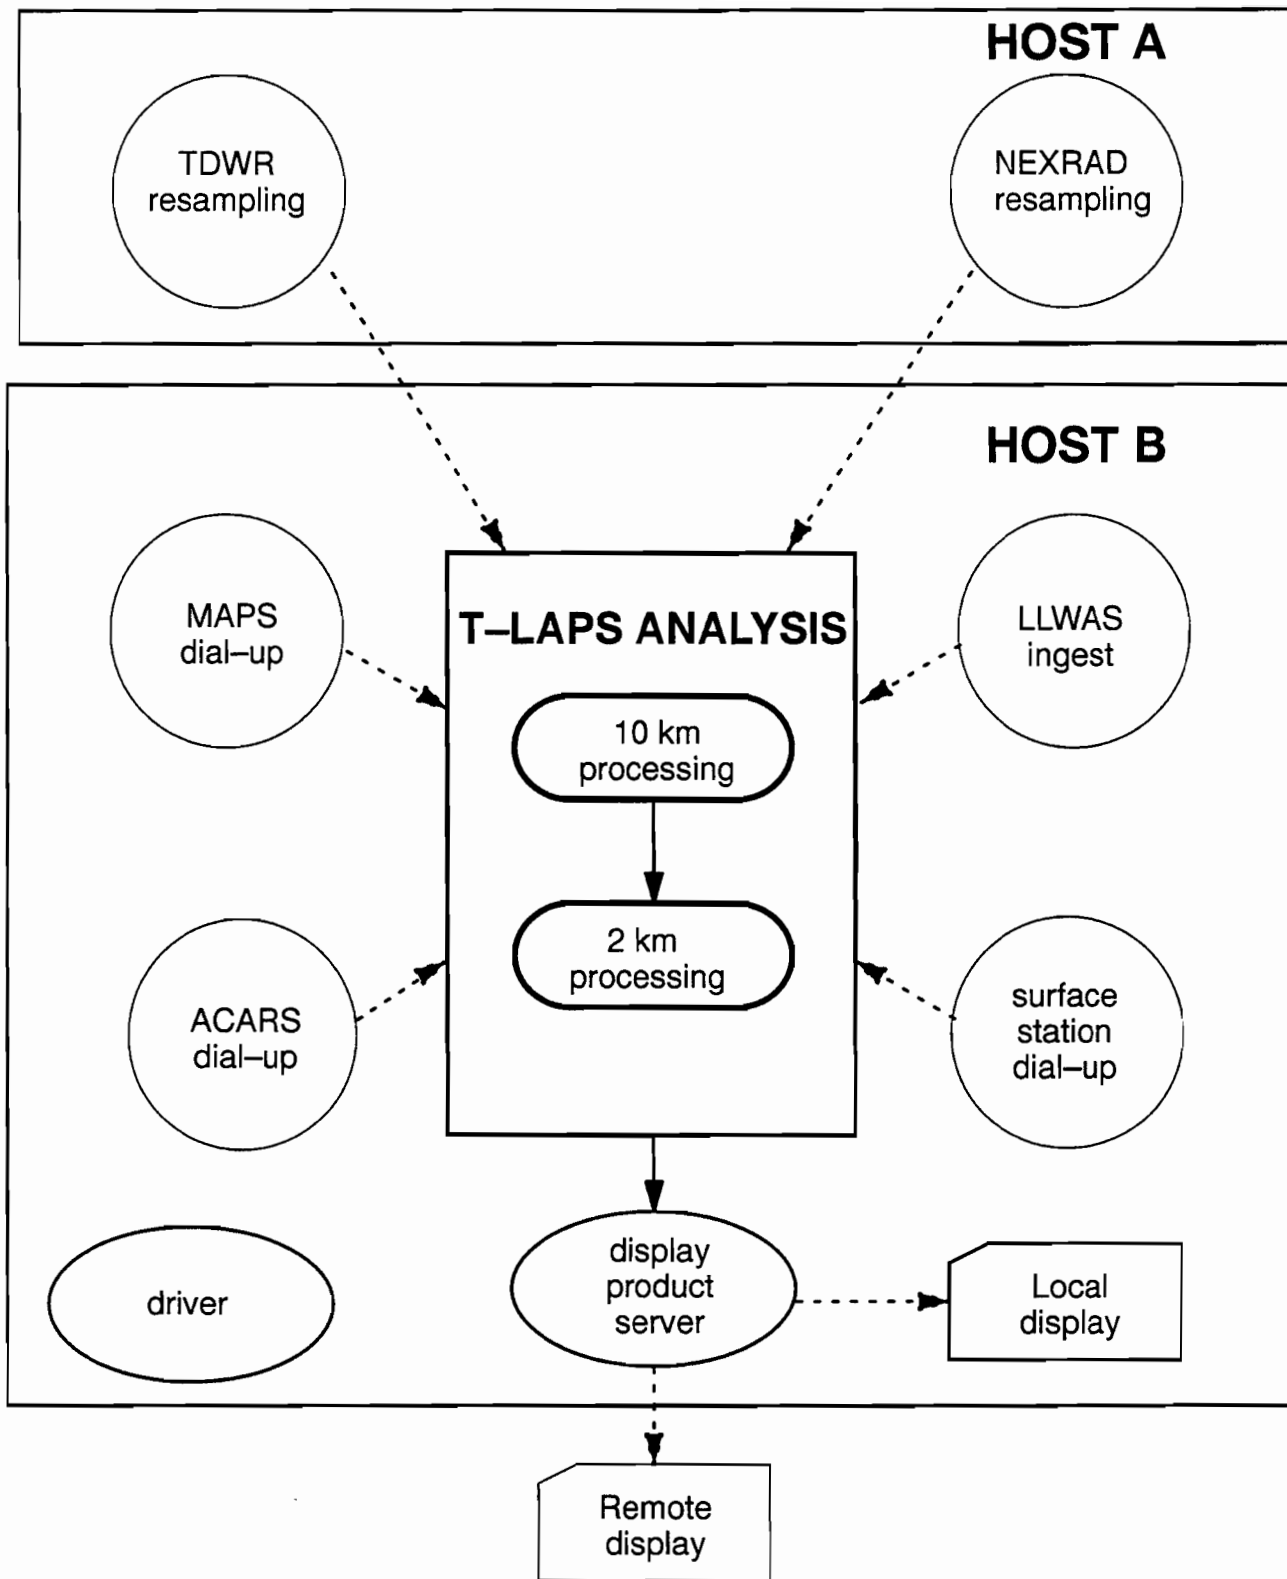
HOST A

TDWR resampling

NEXRAD resampling

HOST B

MAPS dial–up

T–LAPS ANALYSIS

LLWAS ingest

10 km processing

2 km processing

ACARS dial–up

surface station dial–up

driver

display product server

Local display

Remote display